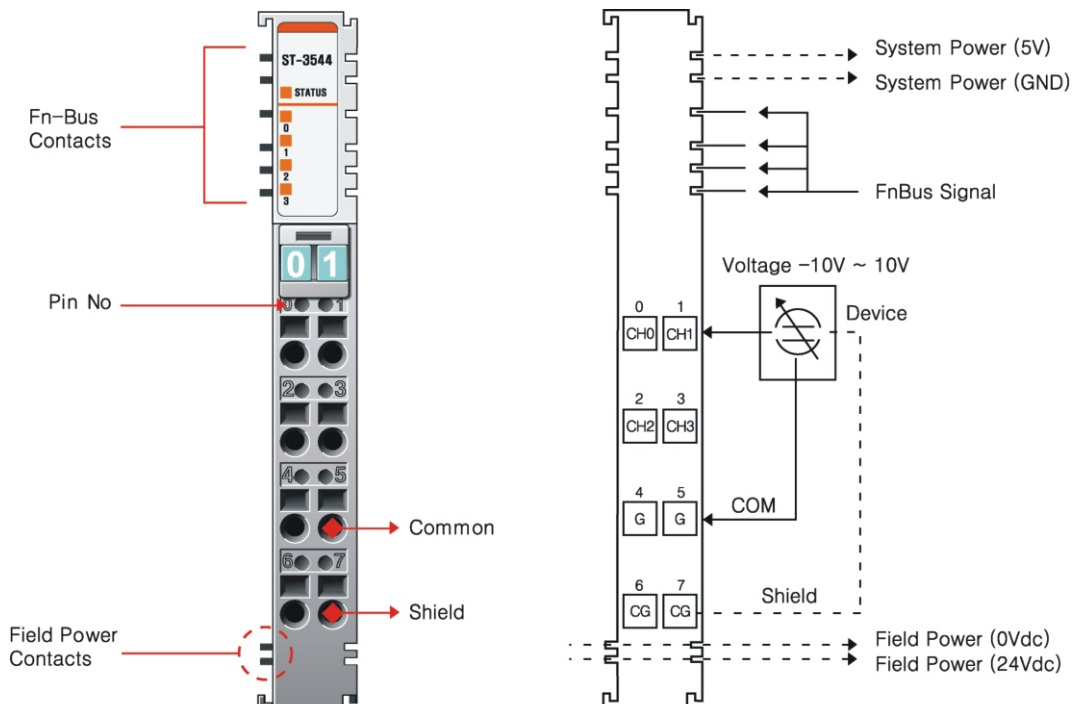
Fn-Bus Contacts

ST-3544

STATUS

0

1

2

3

0 1

Pin No

0 1

2 3

4 5

6 7

Common

Shield

Field Power Contacts

System Power (5V)

System Power (GND)

FnBus Signal

Voltage -10V ~ 10V

Device

0 1

CH0 CH1

2 3

CH2 CH3

4 5

G G

COM

6 7

CG CG

Shield

Field Power (0Vdc)

Field Power (24Vdc)